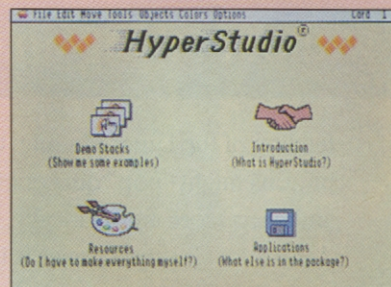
File Edit Move Tools Objects Colors Options Card 1

HyperStudio©

Demo Stacks
(Show me some examples)

Introduction
(What is HyperStudio?)

Resources
(Do I have to make everything myself?)

Applications
(What else is in the package?)